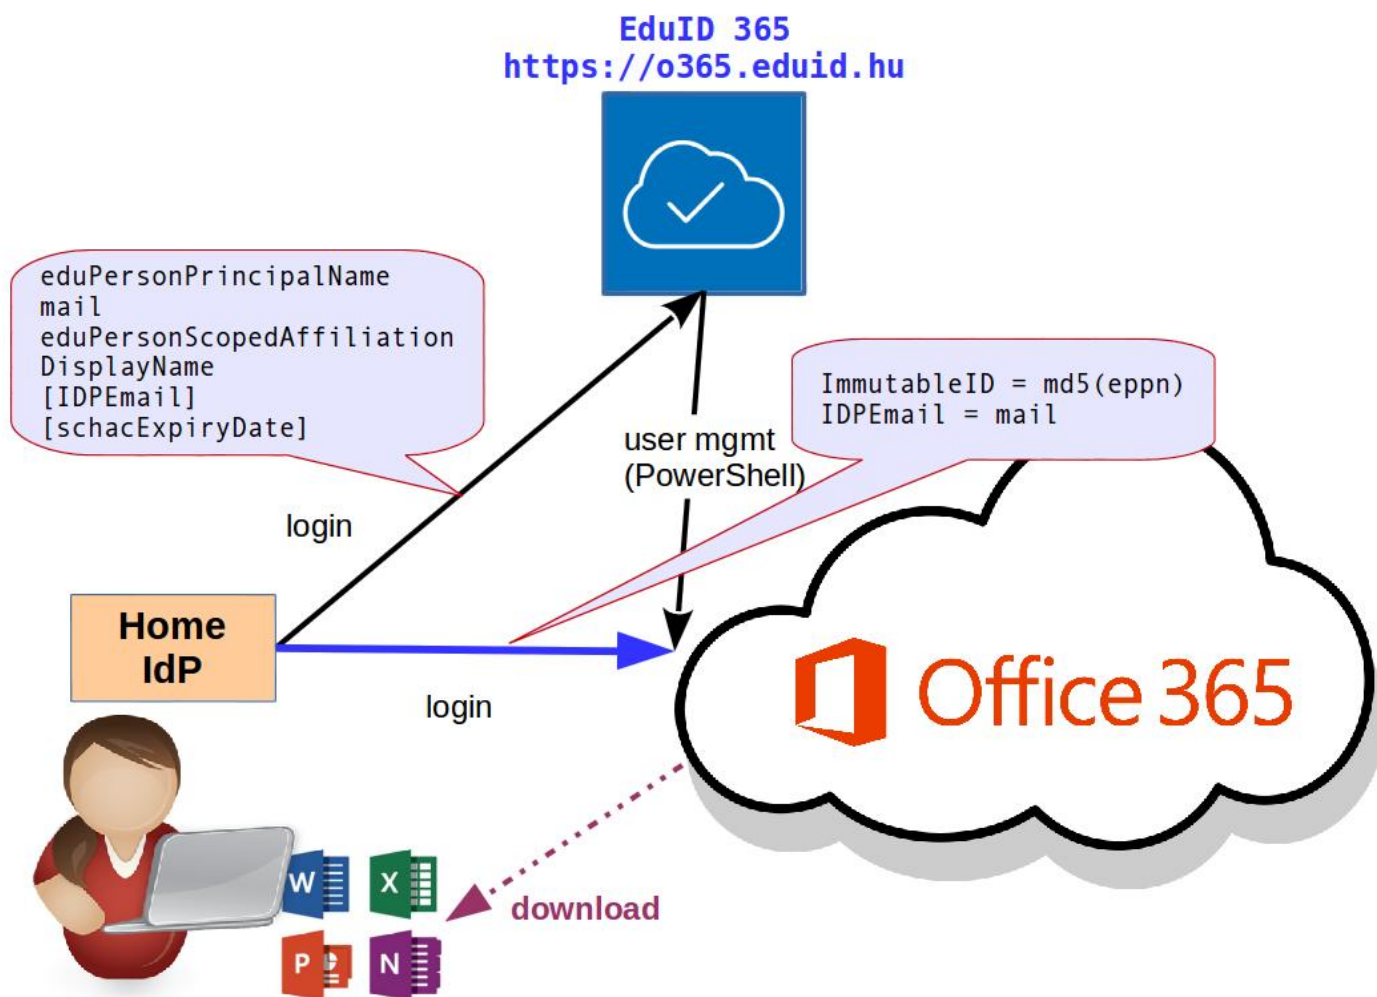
EduID 365
https://o365.eduid.hu

eduPersonPrincipalName
mail
eduPersonScopedAffiliation
DisplayName
[IDPEmail]
[schacExpiryDate]

ImmutableID = md5(eppn)
IDPEmail = mail

user mgmt
(PowerShell)

login

Home IdP

login

Office 365

W X P N

download